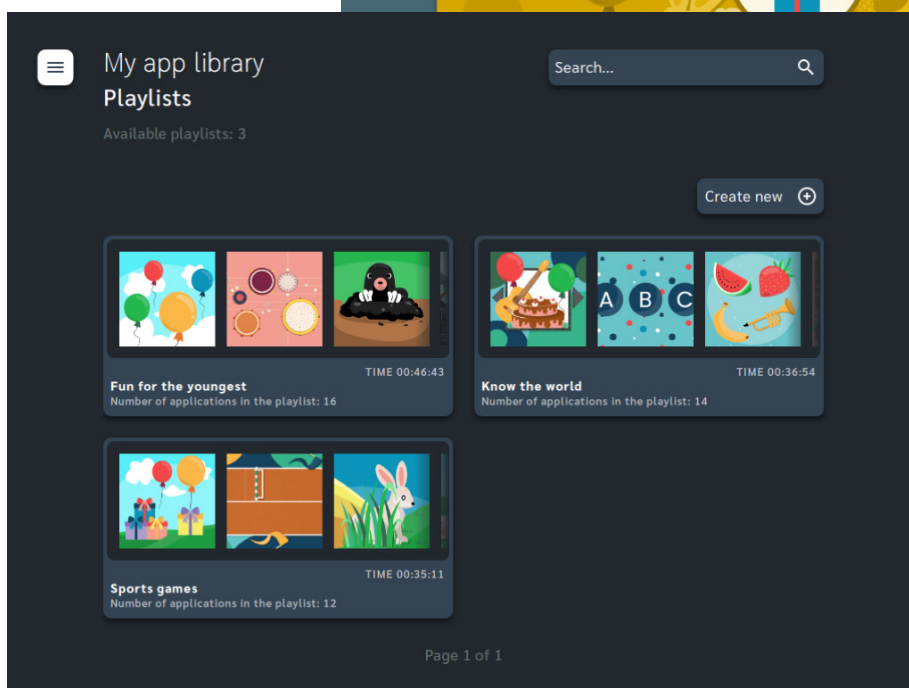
My app library
Playlists

Search...

Available playlists: 3

Create new

A B C

TIME 00:46:43
Fun for the youngest
Number of applications in the playlist: 16

TIME 00:36:54
Know the world
Number of applications in the playlist: 14

TIME 00:35:11
Sports games
Number of applications in the playlist: 12

Page 1 of 1